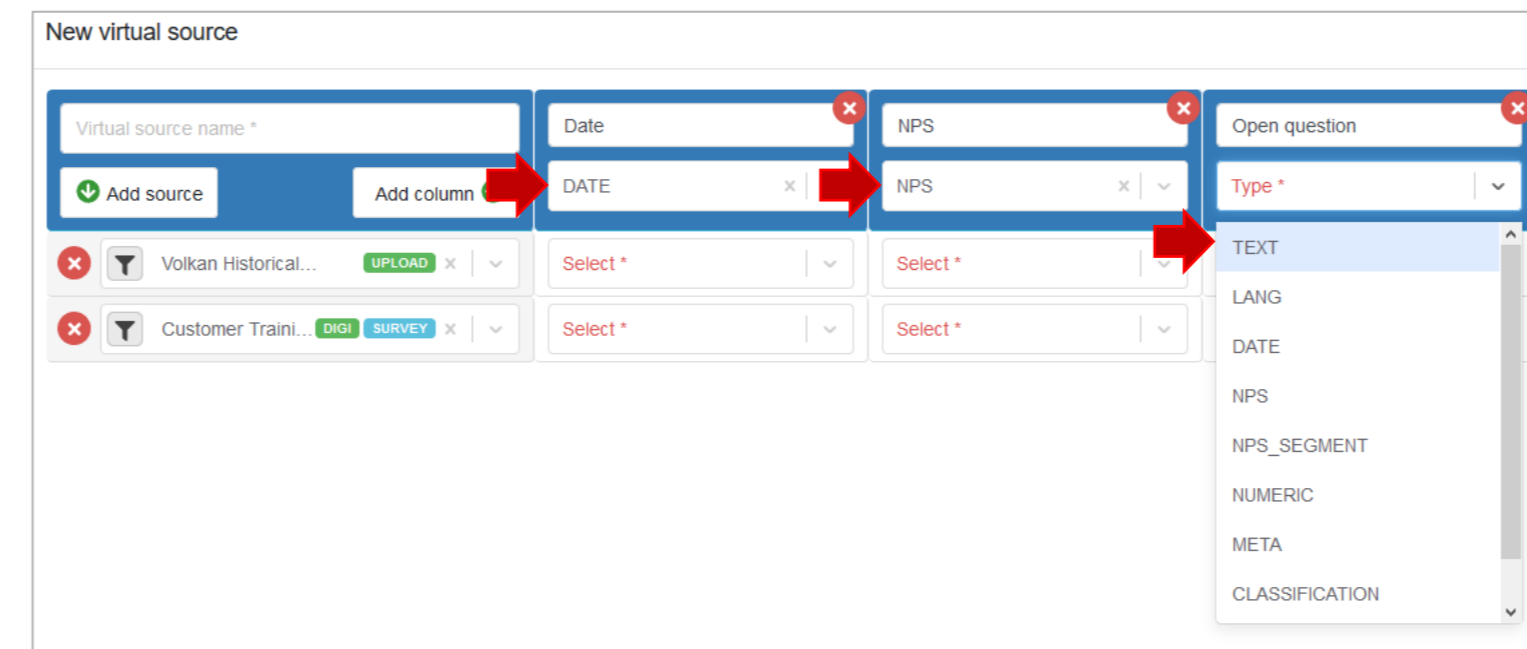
New virtual source

Virtual source name *

Add source

Add column

Date

DATE

NPS

NPS

Open question

Type *

TEXT
LANG
DATE
NPS
NPS_SEGMENT
NUMERIC
META
CLASSIFICATION

Volkan Historical... UPLOAD

Select *

Select *

Customer Traini... DIGI SURVEY

Select *

Select *